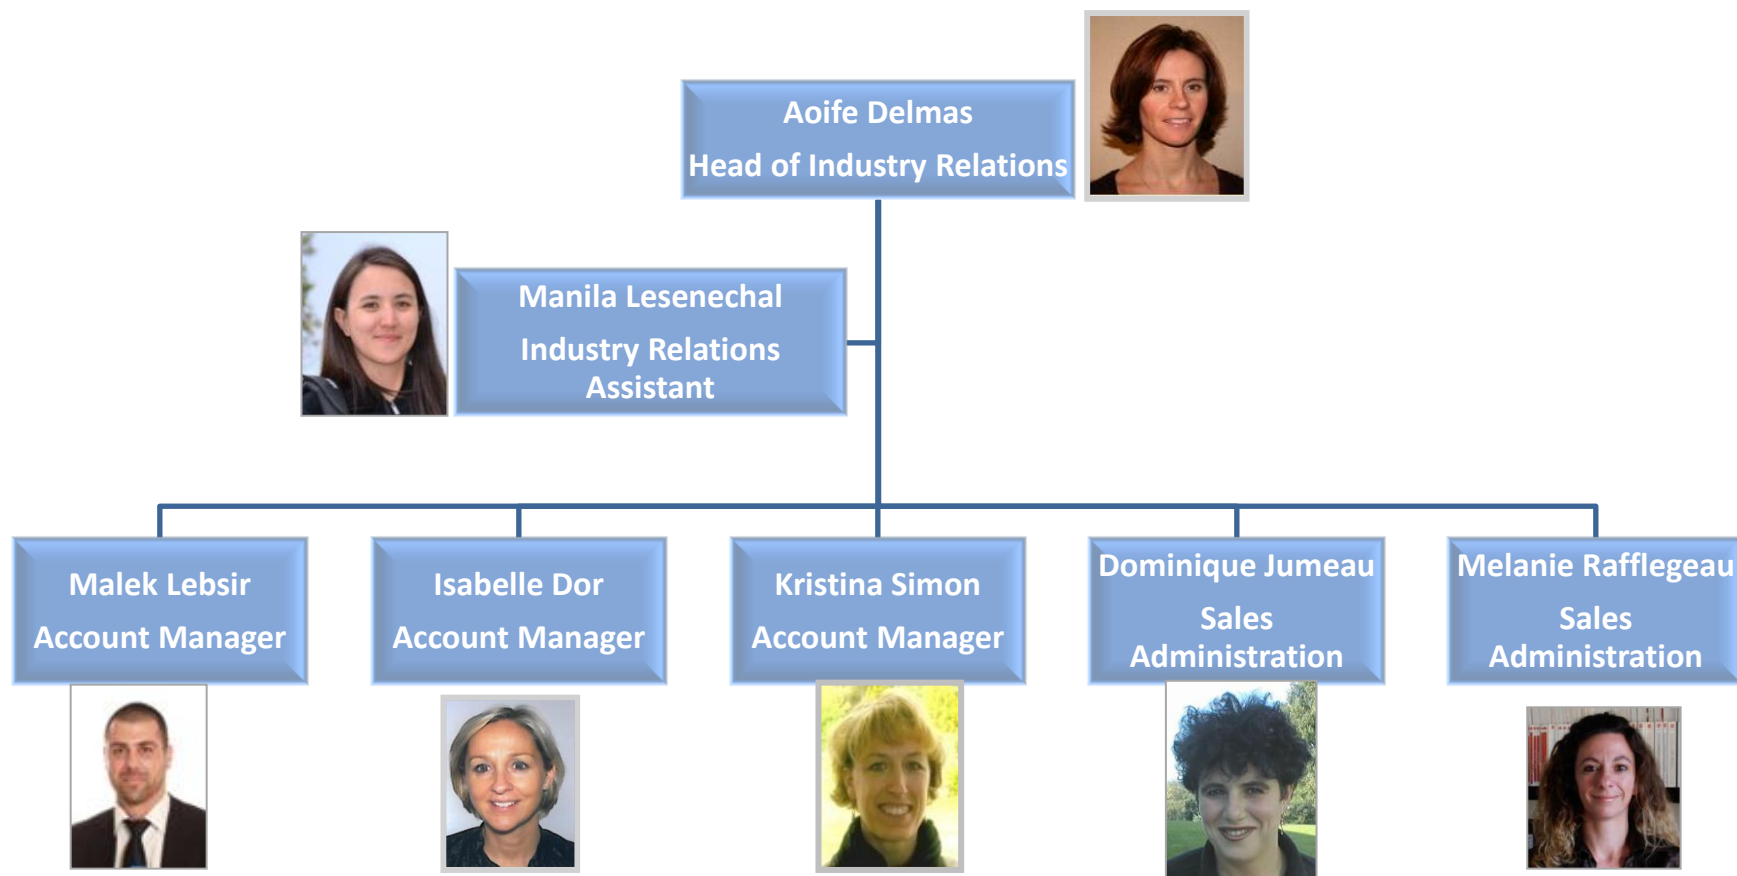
Aoife Delmas
Head of Industry Relations

Manila Lesenechal
Industry Relations Assistant

Malek Lebsir
Account Manager

Isabelle Dor
Account Manager

Kristina Simon
Account Manager

Dominique Jumeau
Sales Administration

Melanie Rafflegeau
Sales Administration